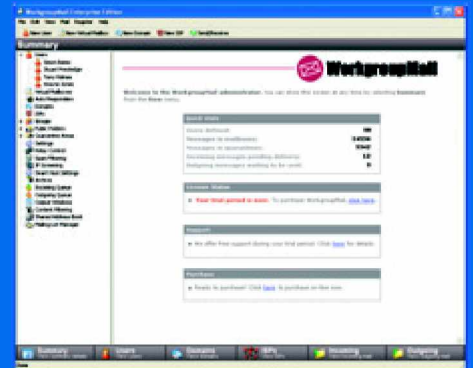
WorkgroupMail Enterprise Edition

File Edit View Mail Request Help

Summary

WorkgroupMail

Welcome to the WorkgroupMail administrator. You can show this screen at any time by selecting Summary from the View menu.

Quick stats

License Status

Your trial period is over. To purchase WorkgroupMail click here.

Support

We offer free support during your trial period. Click here for details.

Purchase

Ready to purchase? Click here to purchase on-line now.

Summary

Users

Domains

ISPs

Incoming

Outgoing